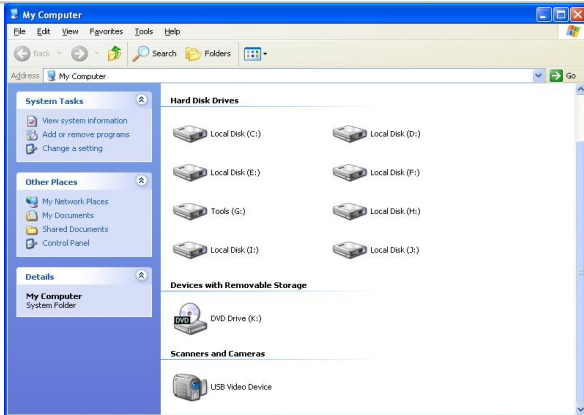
My Computer

File Edit View Favorites Tools Help

Back Search Folders

Address My Computer

Go

System Tasks

View system information
Add or remove programs
Change a setting

Other Places

My Network Places
My Documents
Shared Documents
Control Panel

Details

My Computer
System Folder

Hard Disk Drives

Local Disk (C:)
Local Disk (D:)
Local Disk (E:)
Local Disk (F:)
Tools (G:)
Local Disk (H:)
Local Disk (I:)
Local Disk (J:)

Devices with Removable Storage

DVD
DVD Drive (K:)

Scanners and Cameras

USB Video Device